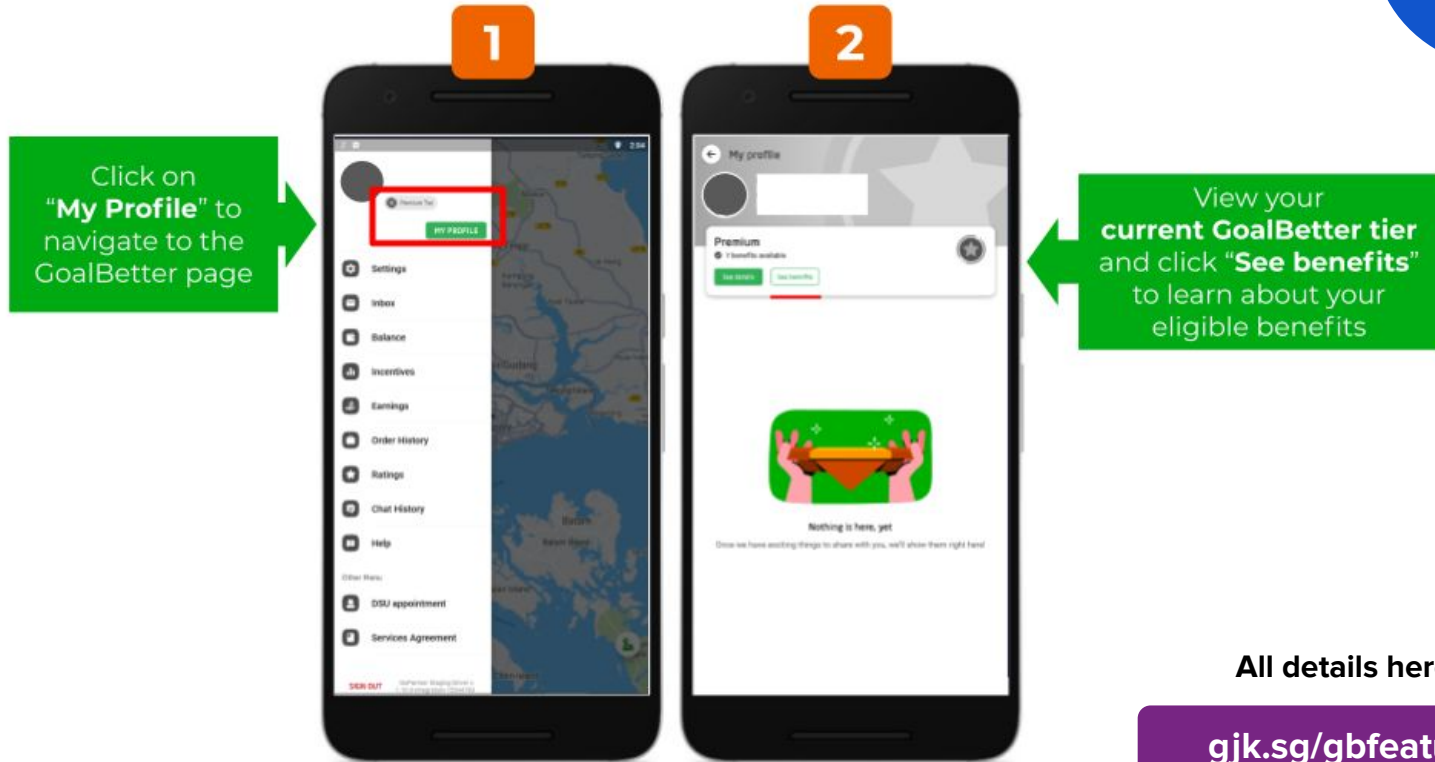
1

2

Click on "**My Profile**" to navigate to the GoalBetter page

Premium Tier

MY PROFILE

Settings

Inbox

Balance

Incentives

Earnings

Order History

Ratings

Chat History

Help

Other Menu

DSU appointment

Services Agreement

SIGN OUT

My profile

Premium

1 benefits available

See details

See benefits

Nothing is here, yet

Once we have exciting things to share with you, we'll show them right here!

View your **current GoalBetter tier** and click "**See benefits**" to learn about your eligible benefits

**All details her**

**gjk.sg/gbfeat**